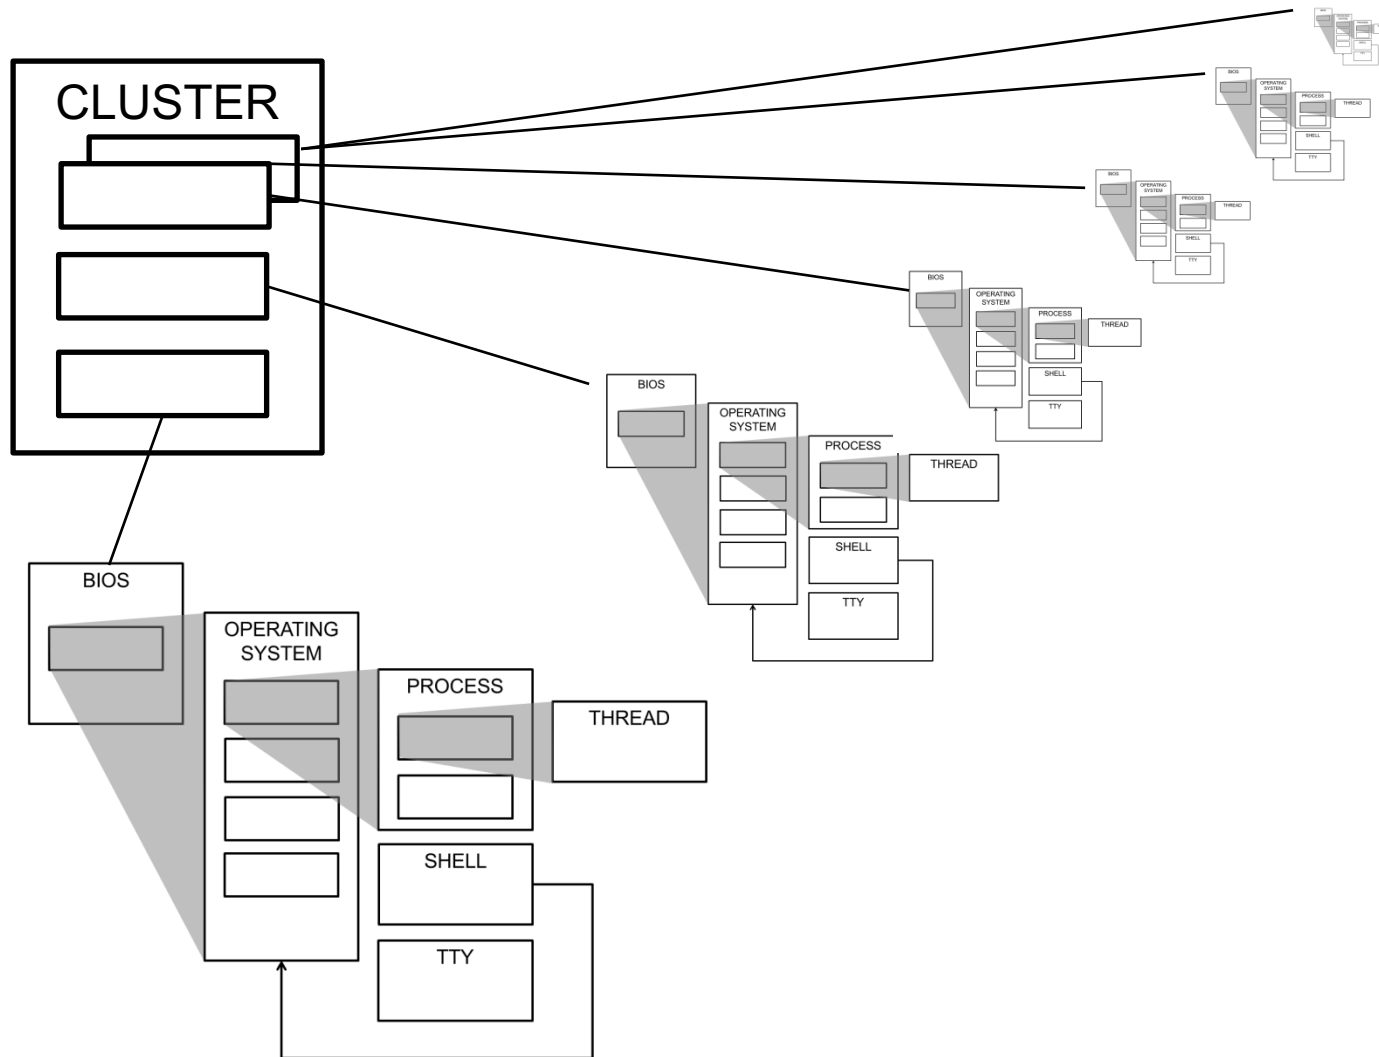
CLUSTER

BIOS
OPERATING SYSTEM
PROCESS
THREAD
SHELL
TTY

BIOS
OPERATING SYSTEM
PROCESS
THREAD
SHELL
TTY

BIOS
OPERATING SYSTEM
PROCESS
THREAD
SHELL
TTY

BIOS
OPERATING SYSTEM
PROCESS
THREAD
SHELL
TTY

BIOS
OPERATING SYSTEM
PROCESS
THREAD
SHELL
TTY

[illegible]